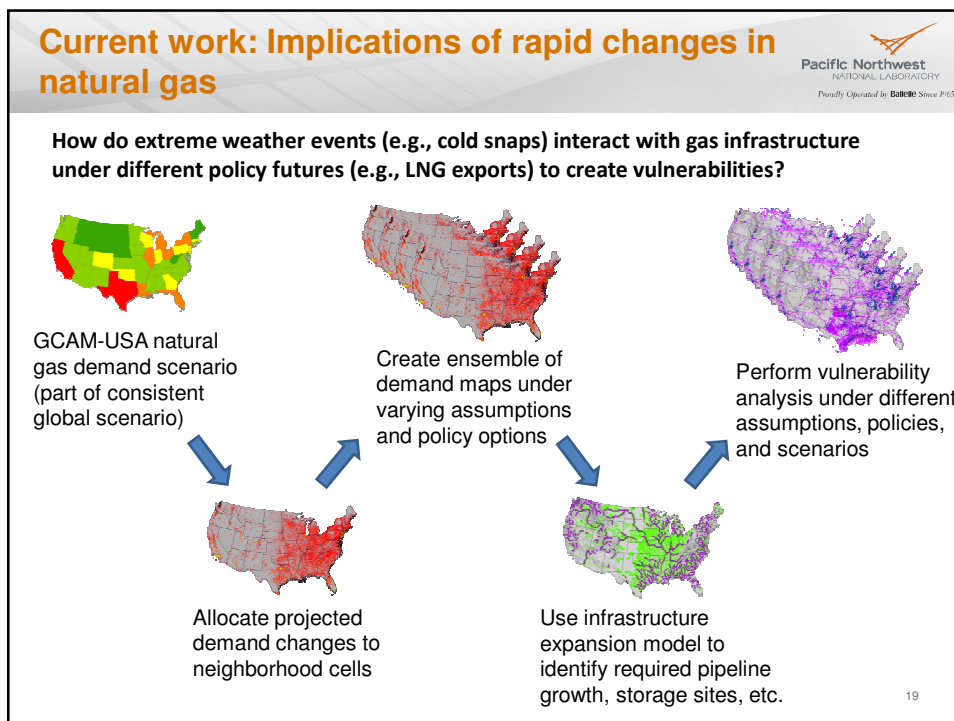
Current work: Implications of rapid changes in natural gas

Pacific Northwest
NATIONAL LABORATORY
Proudly Operated by Battelle Since 1965

How do extreme weather events (e.g., cold snaps) interact with gas infrastructure under different policy futures (e.g., LNG exports) to create vulnerabilities?

GCAM-USA natural gas demand scenario (part of consistent global scenario)

Create ensemble of demand maps under varying assumptions and policy options

Perform vulnerability analysis under different assumptions, policies, and scenarios

Allocate projected demand changes to neighborhood cells

Use infrastructure expansion model to identify required pipeline growth, storage sites, etc.

19